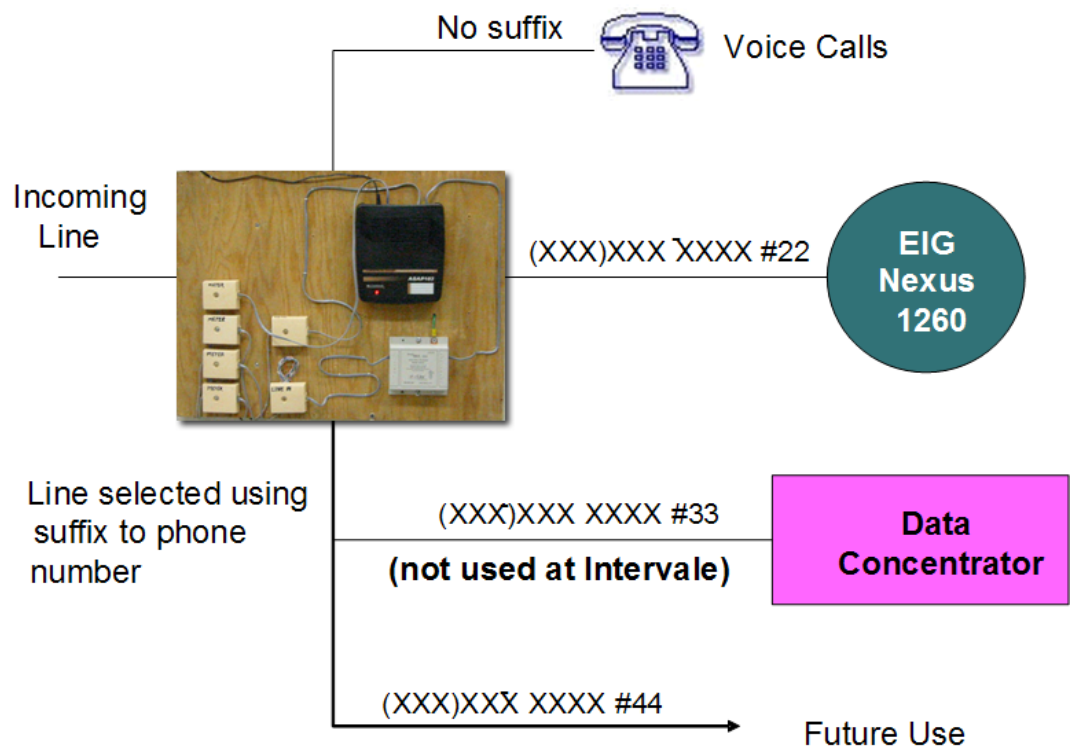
No suffix

Voice Calls

Incoming Line

(XXX)XXX XXXX #22

EIG Nexus 1260

Line selected using suffix to phone number

(XXX)XXX XXXX #33

(not used at Intervale)

Data Concentrator

(XXX)XXX XXXX #44

Future Use